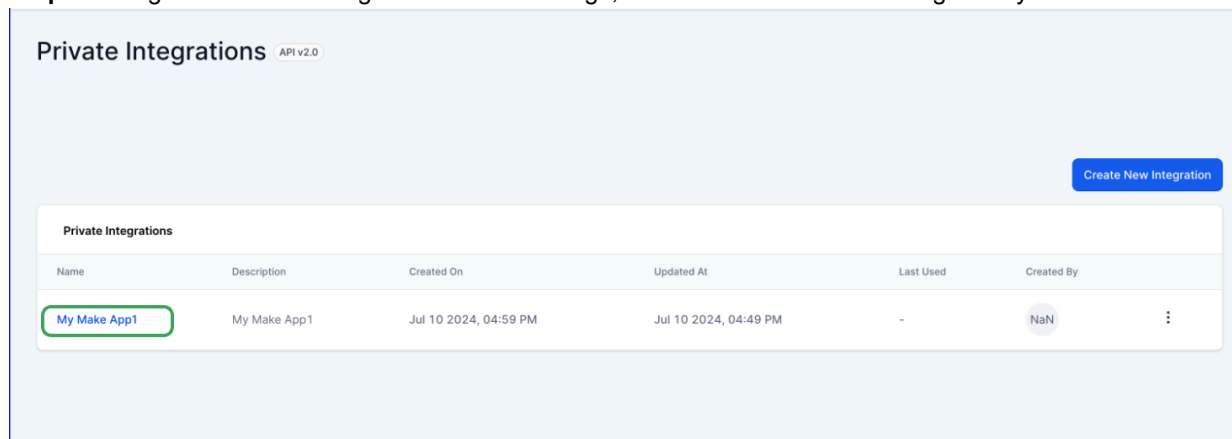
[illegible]

Private Integrations API v2.0

Create New Integration

Private Integrations

| Name | Description | Created On | Updated At | Last Used | Created By |
|---|---|---|---|---|---|
| My Make App1 | My Make App1 | Jul 10 2024, 04:59 PM | Jul 10 2024, 04:49 PM | - | NaN |